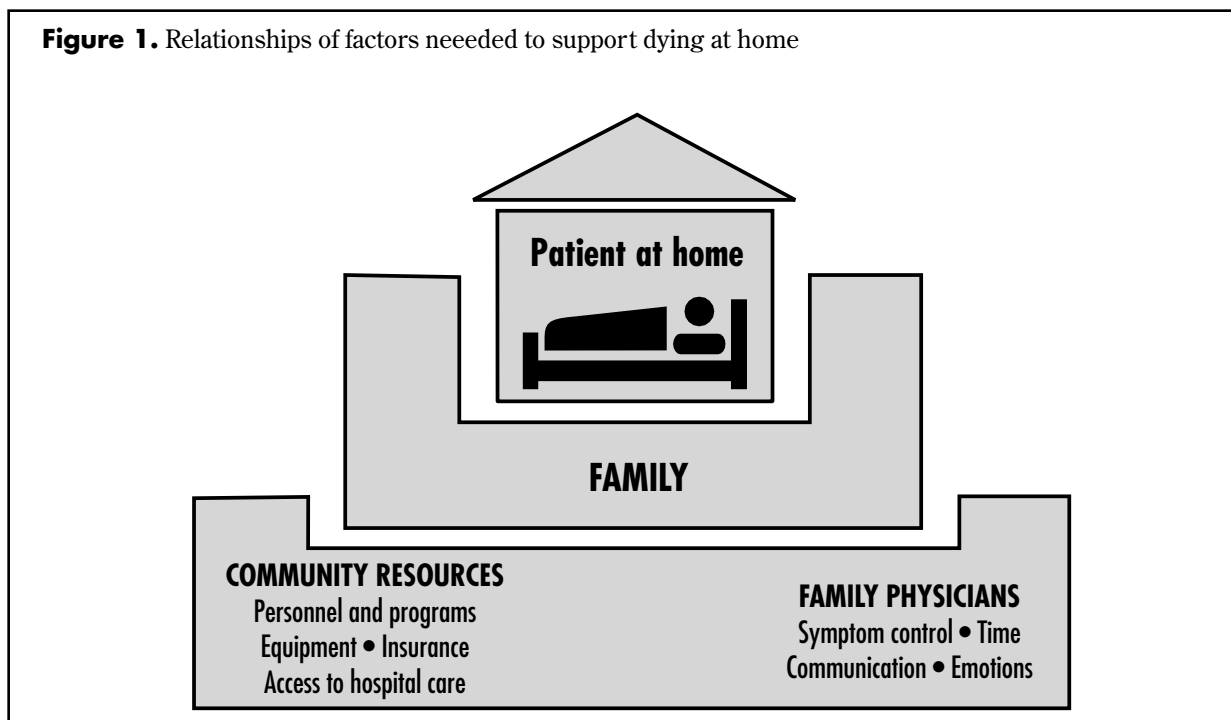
**Figure 1.** Relationships of factors neeeded to support dying at home

Patient at home

FAMILY

COMMUNITY RESOURCES
Personnel and programs
Equipment • Insurance
Access to hospital care

FAMILY PHYSICIANS
Symptom control • Time
Communication • Emotions